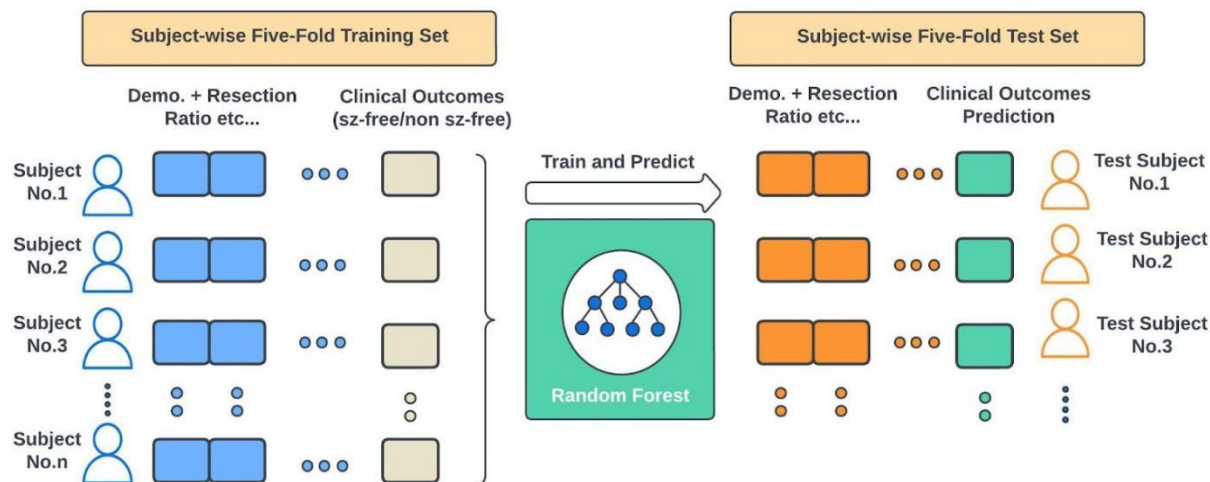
Subject-wise Five-Fold Training Set

Demo. + Resection Ratio etc...

Clinical Outcomes (sz-free/non sz-free)

Subject No.1

Subject No.2

Subject No.3

Subject No.n

Train and Predict

Random Forest

Subject-wise Five-Fold Test Set

Demo. + Resection Ratio etc...

Clinical Outcomes Prediction

Test Subject No.1

Test Subject No.2

Test Subject No.3